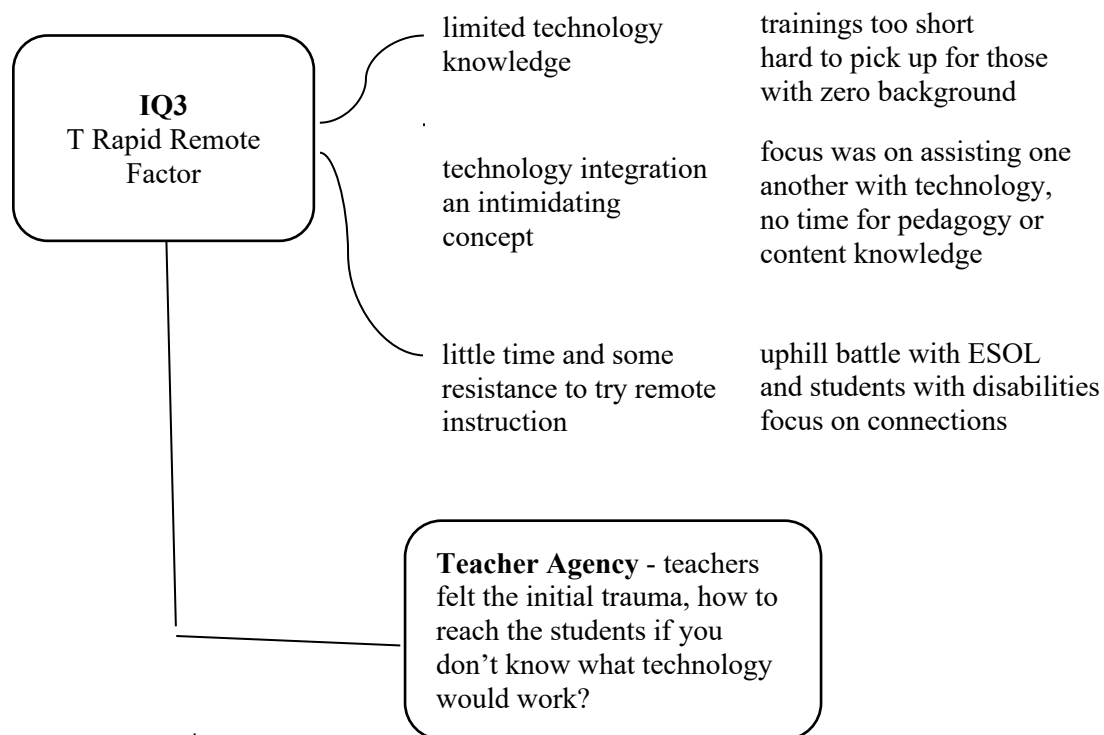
IQ3
T Rapid Remote Factor

limited technology knowledge

trainings too short
hard to pick up for those with zero background

technology integration an intimidating concept

focus was on assisting one another with technology, no time for pedagogy or content knowledge

little time and some resistance to try remote instruction

uphill battle with ESOL and students with disabilities
focus on connections

**Teacher Agency** - teachers felt the initial trauma, how to reach the students if you don't know what technology would work?